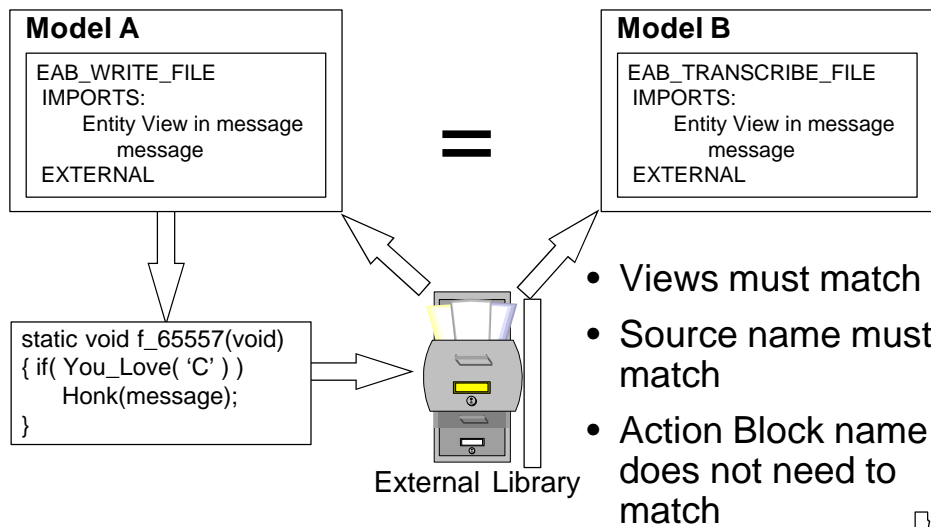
**Model A**

EAB_WRITE_FILE
IMPORTS:
Entity View in message
message
EXTERNAL

=

**Model B**

EAB_TRANSCRIBE_FILE
IMPORTS:
Entity View in message
message
EXTERNAL

static void f_65557(void)
{ if( You_Love( 'C' ) )
Honk(message);
}

External Library

- Views must match
- Source name must match
- Action Block name does not need to match